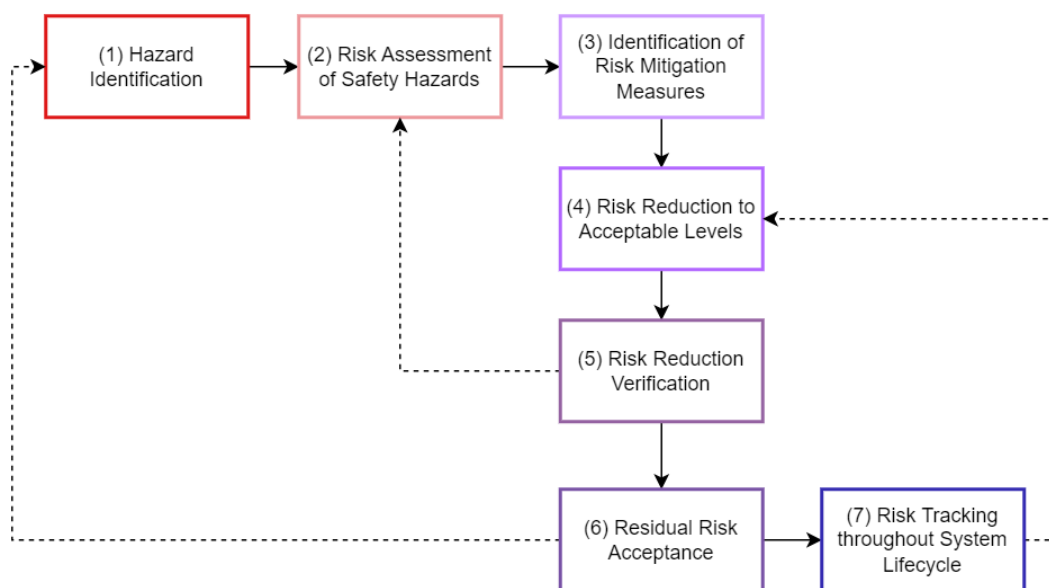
(1) Hazard Identification

(2) Risk Assessment of Safety Hazards

(3) Identification of Risk Mitigation Measures

(4) Risk Reduction to Acceptable Levels

(5) Risk Reduction Verification

(6) Residual Risk Acceptance

(7) Risk Tracking throughout System Lifecycle